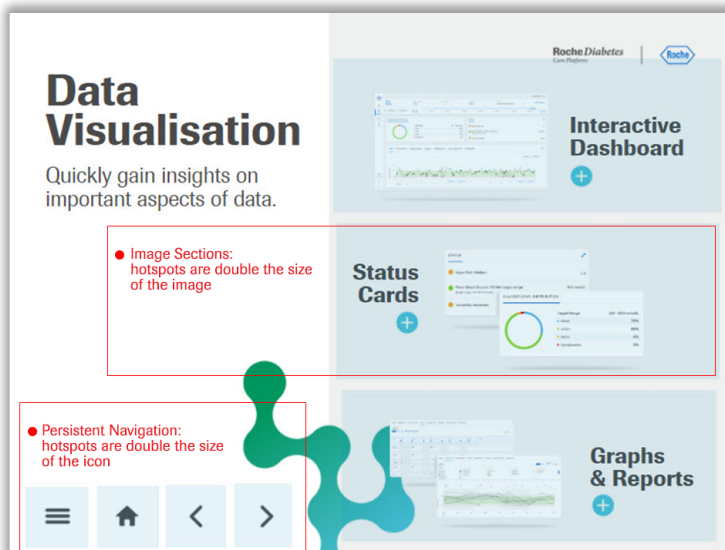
Roche Diabetes
Care Platform

Roche

Data Visualisation

Quickly gain insights on important aspects of data.

Interactive Dashboard

Image Sections: hotspots are double the size of the image

Status Cards

Persistent Navigation: hotspots are double the size of the icon

Graphs & Reports